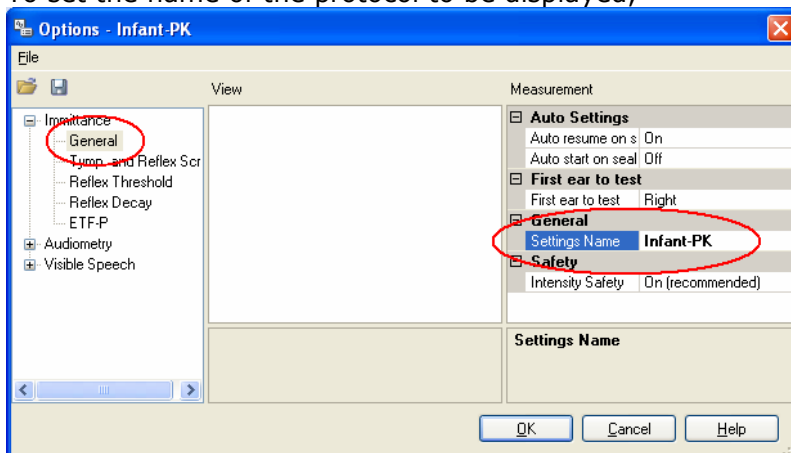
Options - Infant-PK

File

View

Measurement

Immittance
General
Tymp. and Reflex Scr
Reflex Threshold
Reflex Decay
ETF-P
Audiometry
Visible Speech

| | |
|---|---|
| **Auto Settings** | |
| Auto resume on s | On |
| Auto start on seal | Off |
| **First ear to test** | |
| First ear to test | Right |
| **General** | |
| Settings Name | **Infant-PK** |
| **Safety** | |
| Intensity Safety | On (recommended) |

**Settings Name**

OK

Cancel

Help